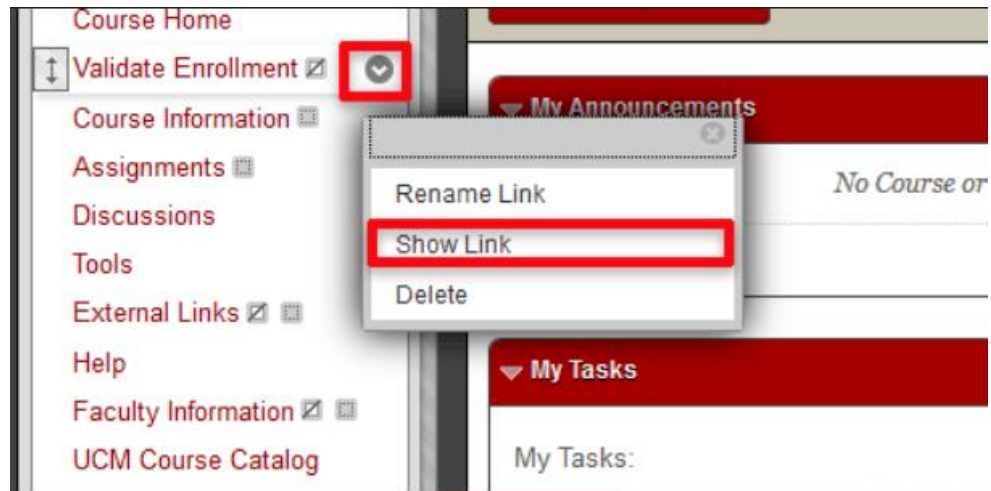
Course Home
Validate Enrollment
Course Information
Assignments
Discussions
Tools
External Links
Help
Faculty Information
UCM Course Catalog

My Announcements
Rename Link
Show Link
Delete
No Course or

My Tasks
My Tasks: